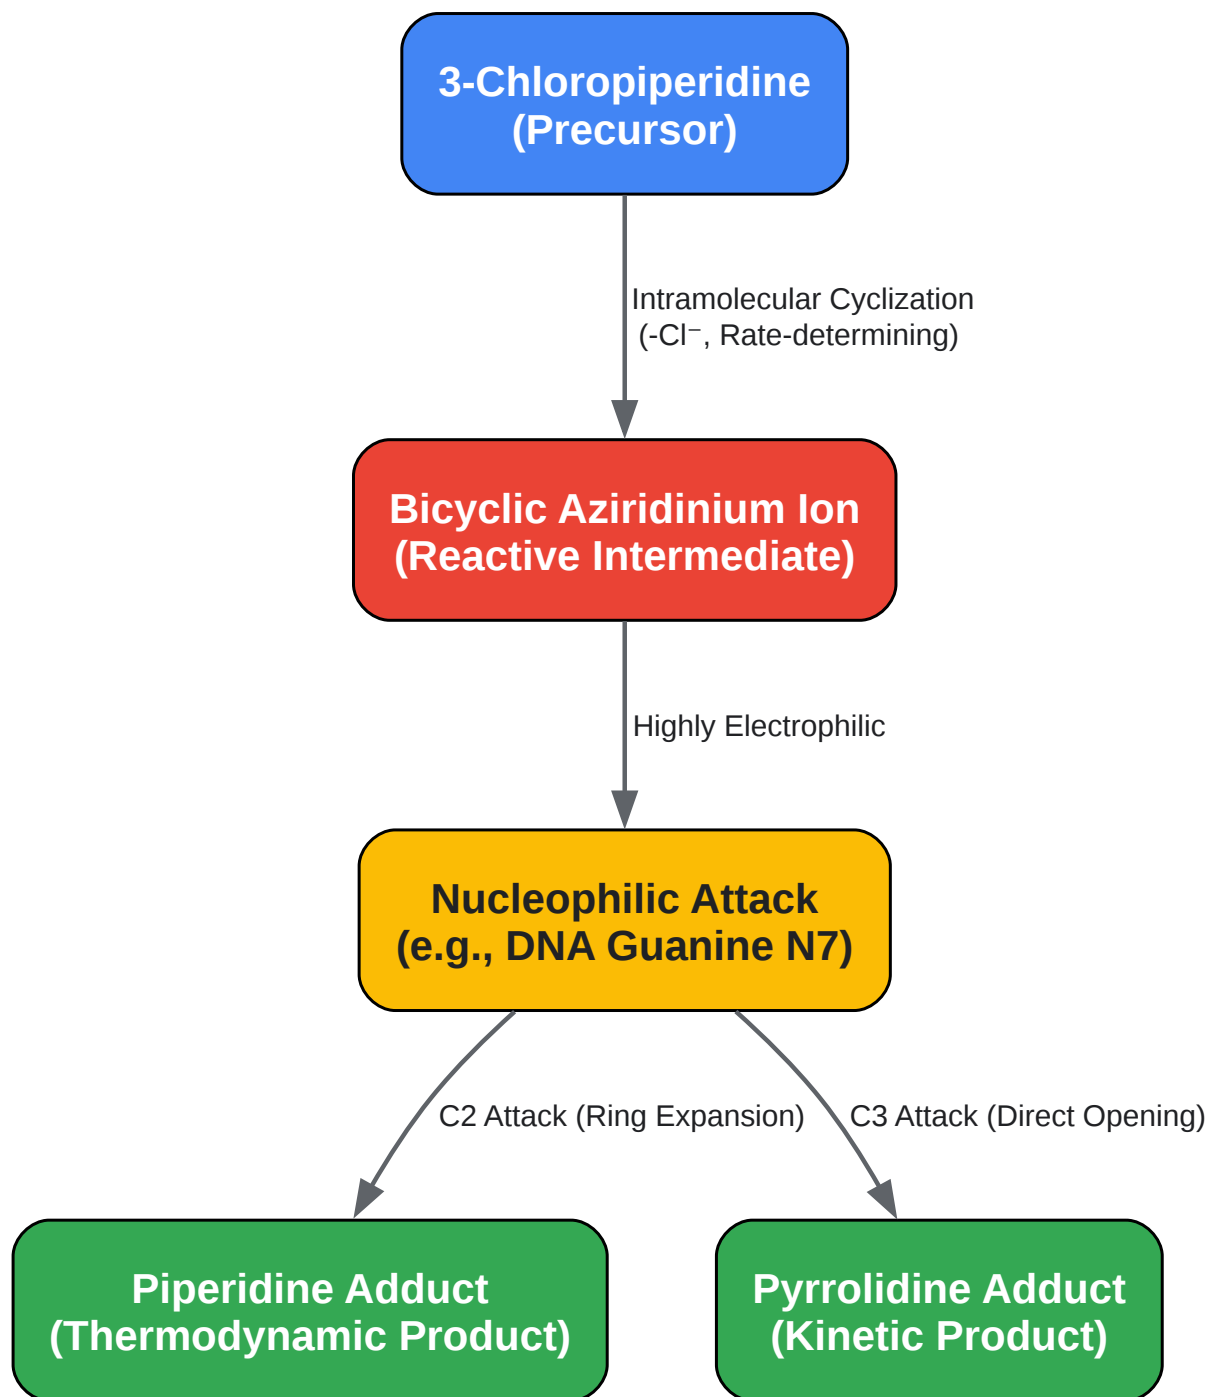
3-Chloropiperidine
(Precursor)

Intramolecular Cyclization
(-Cl⁻, Rate-determining)

Bicyclic Aziridinium Ion
(Reactive Intermediate)

Highly Electrophilic

Nucleophilic Attack
(e.g., DNA Guanine N7)

C2 Attack (Ring Expansion)

C3 Attack (Direct Opening)

Piperidine Adduct
(Thermodynamic Product)

Pyrrolidine Adduct
(Kinetic Product)